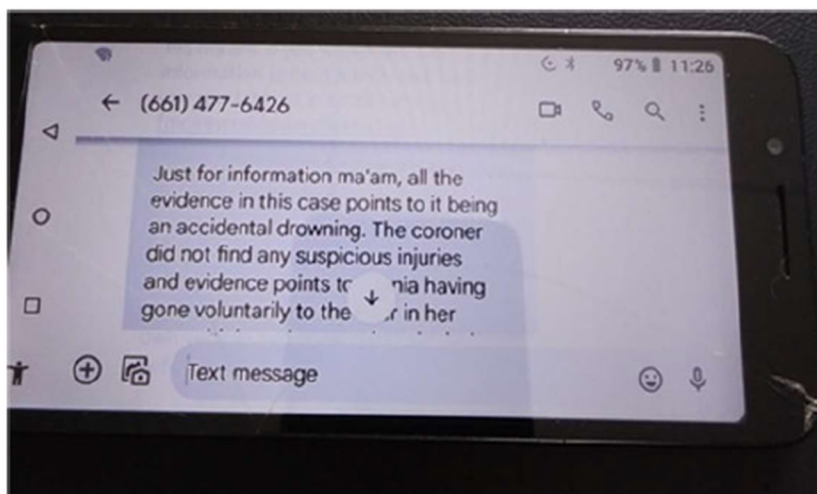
97% 11:26

← (661) 477-6426

Just for information ma'am, all the evidence in this case points to it being an accidental drowning. The coroner did not find any suspicious injuries and evidence points t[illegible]nia having gone voluntarily to the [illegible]r in her

Text message